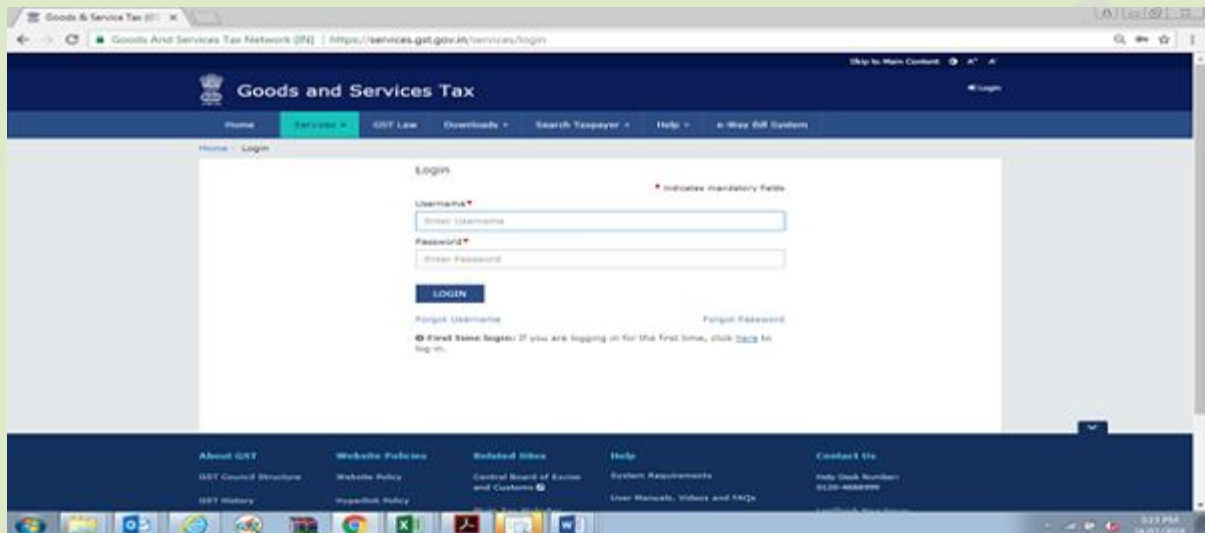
Goods & Service Tax (G ×

Goods And Services Tax Network (IN) | https://services.gst.gov.in/services/login

Skip to Main Content A+ A-

Goods and Services Tax

Login

Home Services GST Law Downloads Search Taxpayer Help e-Way Bill System

Home Login

Login

* indicates mandatory fields

Username*

Enter Username

Password*

Enter Password

LOGIN

Forgot Username

Forgot Password

First time login: If you are logging in for the first time, click here to log in.

About GST

GST Council Structure

GST History

Website Policies

Website Policy

Hyperlink Policy

Related Sites

Central Board of Excise and Customs

Help

System Requirements

User Manuals, Videos and FAQs

Contact Us

Help Desk Number: 0120-4888999

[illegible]